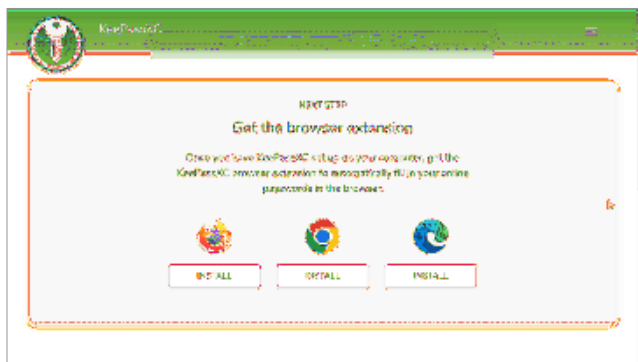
KeePassXC

NEXT STEP

Get the browser extension

Once you have KeePassXC set up on your computer, get the KeePassXC browser extension to automatically fill in your online passwords in the browser.

INSTALL

INSTALL

INSTALL